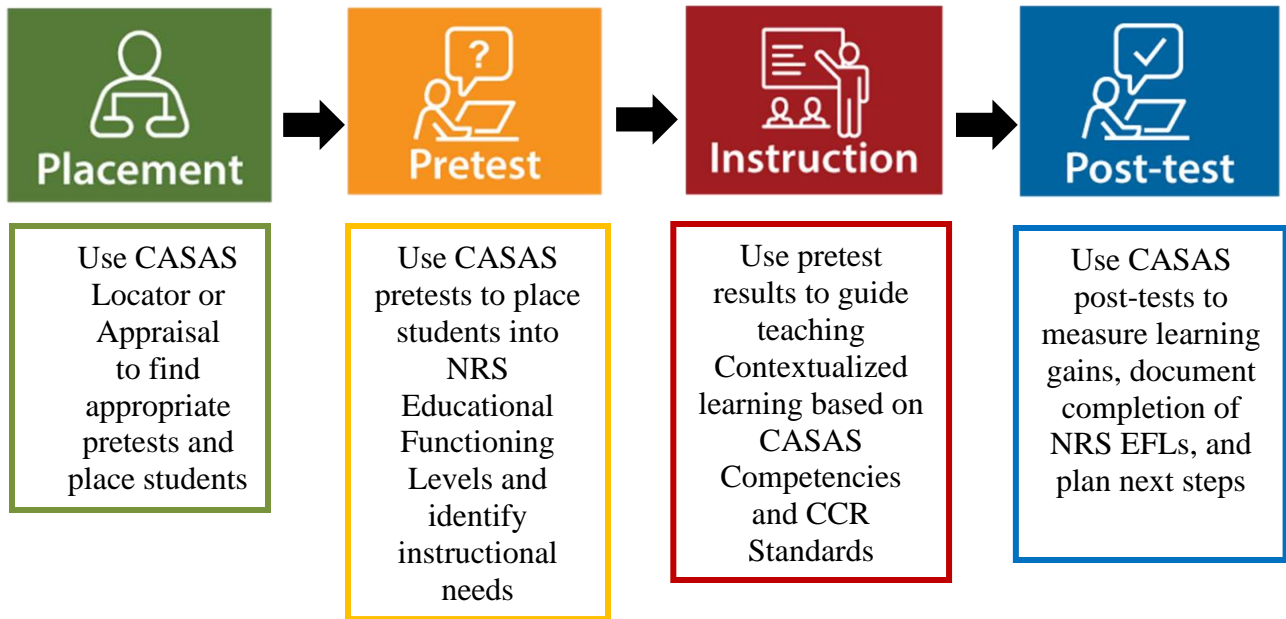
Placement

Pretest

Instruction

Post-test

Use CASAS Locator or Appraisal to find appropriate pretests and place students

Use CASAS pretests to place students into NRS Educational Functioning Levels and identify instructional needs

Use pretest results to guide teaching Contextualized learning based on CASAS Competencies and CCR Standards

Use CASAS post-tests to measure learning gains, document completion of NRS EFLs, and plan next steps